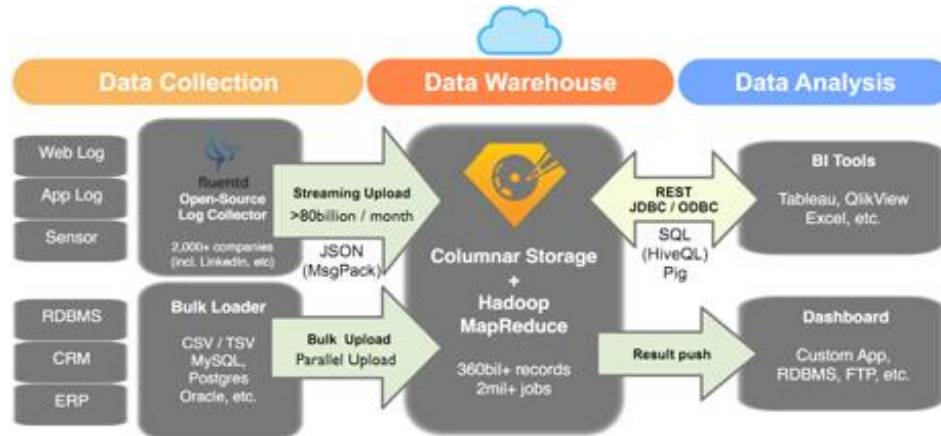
Data Collection

Data Warehouse

Data Analysis

Web Log

App Log

Sensor

fluentd
Open-Source
Log Collector

2,000+ companies
(incl. LinkedIn, etc)

Streaming Upload
>80billion / month

JSON
(MsgPack)

RDBMS

CRM

ERP

Bulk Loader

CSV / TSV
MySQL,
Postgres
Oracle, etc.

Bulk Upload
Parallel Upload

Columnar Storage
+
Hadoop
MapReduce

360bil+ records
2mil+ jobs

REST
JDBC / ODBC

SQL
(HiveQL)
Pig

BI Tools

Tableau, QlikView
Excel, etc.

Result push

Dashboard

Custom App,
RDBMS, FTP, etc.